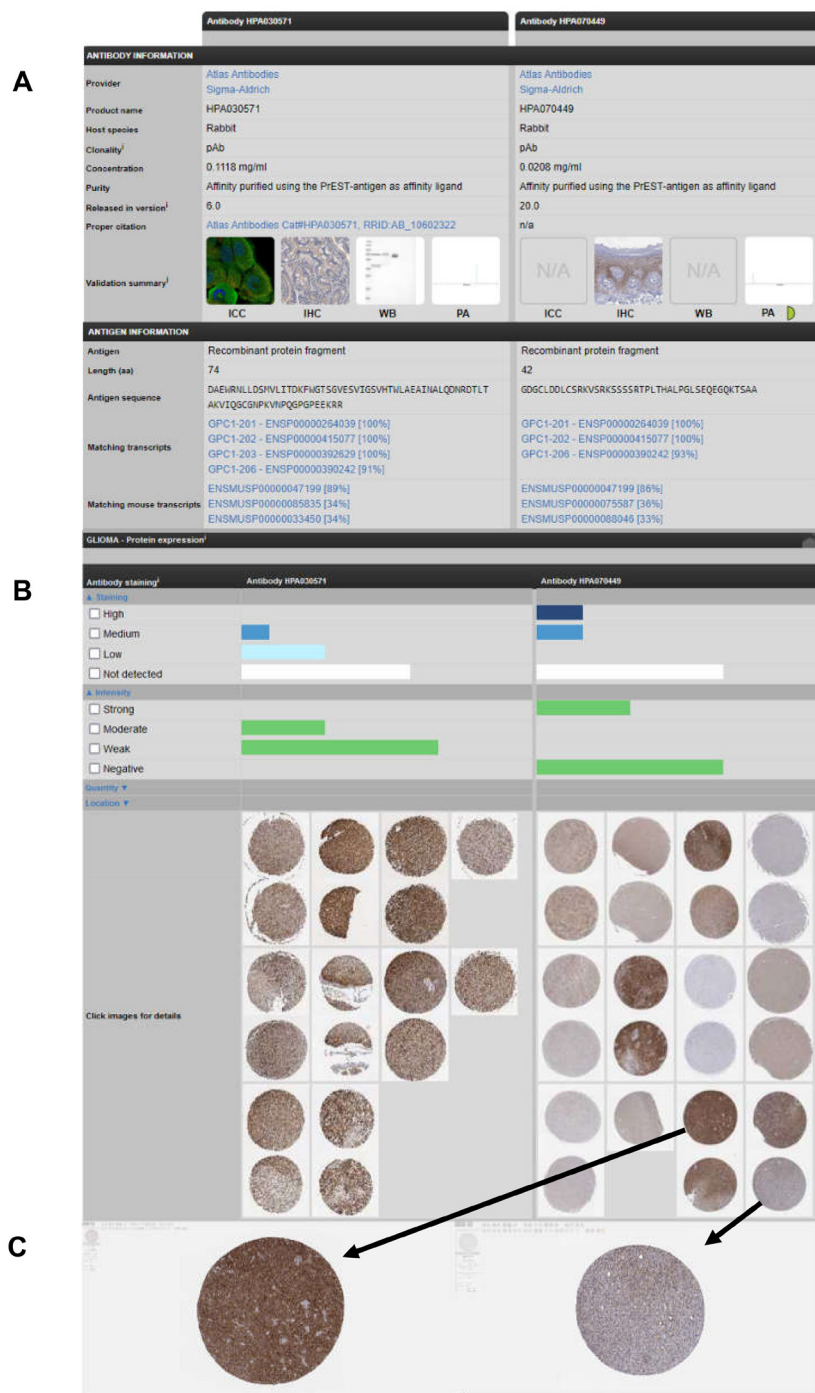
A

| | Antibody HPA030571 | Antibody HPA070449 |
|---|---|---|
| ANTIBODY INFORMATION | | |
| Provider | Atlas Antibodies Sigma-Aldrich | Atlas Antibodies Sigma-Aldrich |
| Product name | HPA030571 | HPA070449 |
| Host species | Rabbit | Rabbit |
| Clonality | pAb | pAb |
| Concentration | 0.1118 mg/ml | 0.0208 mg/ml |
| Purity | Affinity purified using the PrEST-antigen as affinity ligand | Affinity purified using the PrEST-antigen as affinity ligand |
| Released in version | 6.0 | 20.0 |
| Proper citation | Atlas Antibodies Cat#HPA030571, RRID:AB_10602322 | n/a |
| Validation summary | ICC IHC WB PA | N/A N/A ICC IHC WB PA |

ANTIGEN INFORMATION

| | | |
|---|---|---|
| Antigen | Recombinant protein fragment | Recombinant protein fragment |
| Length (aa) | 74 | 42 |
| Antigen sequence | DAEWRNLLDSMVLITDKFWGTSGVESVIGSVHTWLAEAINALQDNRDTLT AKVIQGCGNPKVNPQGPGPEEKRR | GDGCLDDLCSRKVSRKSSSSRTPLTHALPGLSEQEGQKTSAA |
| Matching transcripts | GPC1-201 - ENSP00000264039 [100%] GPC1-202 - ENSP00000415077 [100%] GPC1-203 - ENSP00000392629 [100%] GPC1-206 - ENSP00000390242 [91%] | GPC1-201 - ENSP00000264039 [100%] GPC1-202 - ENSP00000415077 [100%] GPC1-206 - ENSP00000390242 [93%] |
| Matching mouse transcripts | ENSMUSP00000047199 [89%] ENSMUSP00000085835 [34%] ENSMUSP00000033450 [34%] | ENSMUSP00000047199 [86%] ENSMUSP00000075587 [36%] ENSMUSP00000088046 [33%] |

GLIOMA - Protein expression

B

Antibody staining | Antibody HPA030571 | Antibody HPA070449

▲ Staining
High
Medium
Low
Not detected
▲ Intensity
Strong
Moderate
Weak
Negative
Quantity ▼
Location ▼

Click images for details

C